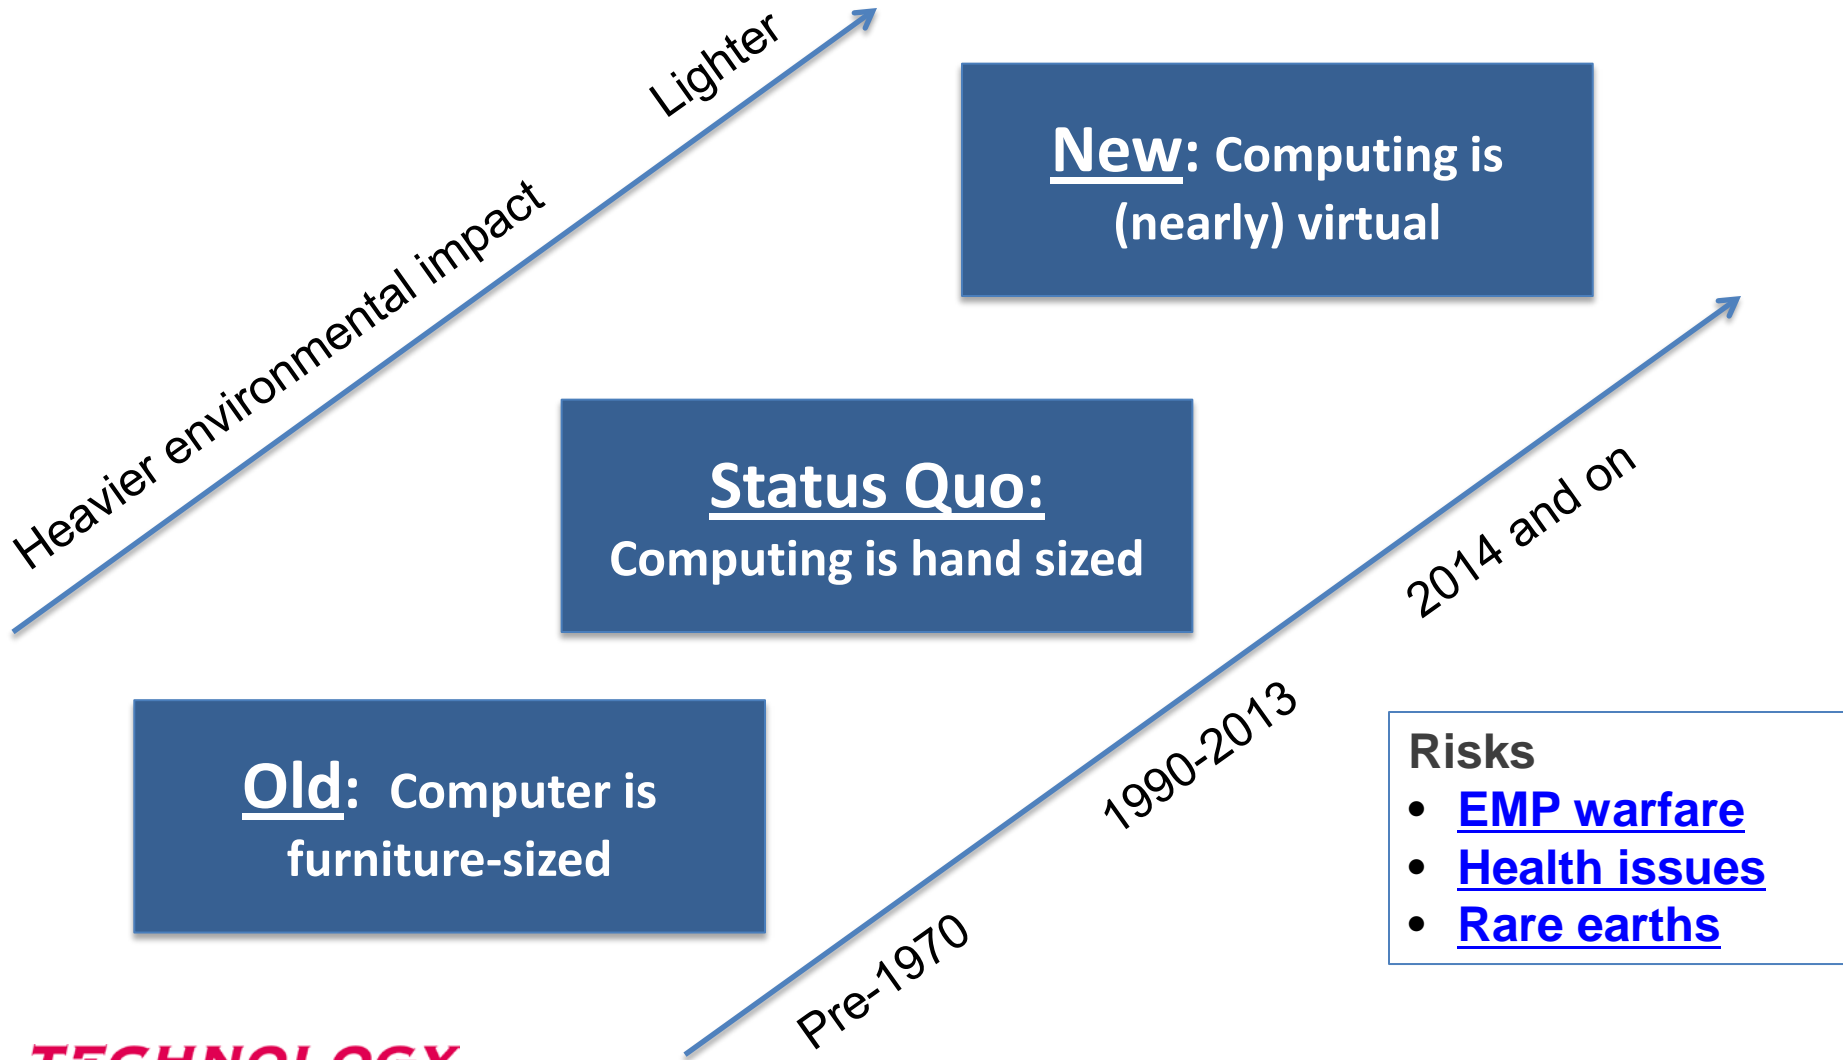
Heavier environmental impact

Lighter

New: Computing is (nearly) virtual

Status Quo:
Computing is hand sized

Old: Computer is furniture-sized

Pre-1970

1990-2013

2014 and on

Risks
- EMP warfare
- Health issues
- Rare earths

TECHNOLOGY